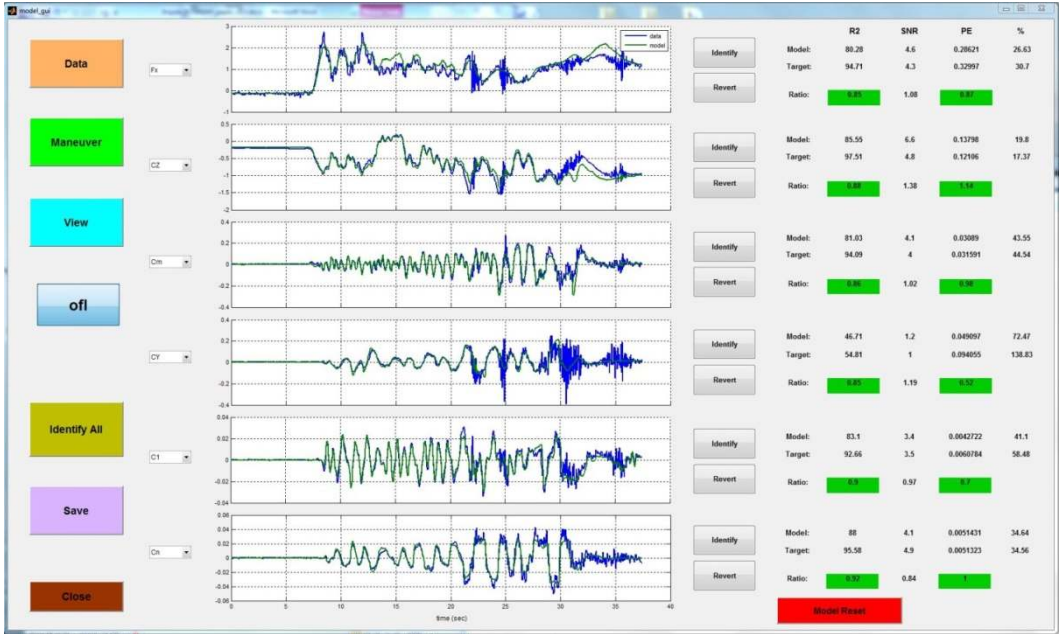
model_gui

Data

Maneuver

View

ofl

Identify All

Save

Close

Fx

CZ

Cm

CY

Cl

Cn

data
model

3
2
1
0
-1

0.5
0
-0.5
-1
-1.5
-2

0.4
0.2
0
-0.2
-0.4

0.4
0.2
0
-0.2
-0.4

0.04
0.02
0
-0.02
-0.04

0.06
0.04
0.02
0
-0.02
-0.04
-0.06

0 5 10 15 20 25 30 35 40
time (sec)

Identify
Revert

Identify
Revert

Identify
Revert

Identify
Revert

Identify
Revert

Identify
Revert

| | R2 | SNR | PE | % |
|---|---|---|---|---|
| Model: | 80.28 | 4.6 | 0.28621 | 26.63 |
| Target: | 94.71 | 4.3 | 0.32997 | 30.7 |
| Ratio: | 0.85 | 1.08 | 0.87 | |
| Model: | 85.55 | 6.6 | 0.13798 | 19.8 |
| Target: | 97.51 | 4.8 | 0.12106 | 17.37 |
| Ratio: | 0.88 | 1.38 | 1.14 | |
| Model: | 81.03 | 4.1 | 0.03089 | 43.55 |
| Target: | 94.09 | 4 | 0.031591 | 44.54 |
| Ratio: | 0.86 | 1.02 | 0.98 | |
| Model: | 46.71 | 1.2 | 0.049097 | 72.47 |
| Target: | 54.81 | 1 | 0.094055 | 138.83 |
| Ratio: | 0.85 | 1.19 | 0.52 | |
| Model: | 83.1 | 3.4 | 0.0042722 | 41.1 |
| Target: | 92.66 | 3.5 | 0.0060784 | 58.48 |
| Ratio: | 0.9 | 0.97 | 0.7 | |
| Model: | 88 | 4.1 | 0.0051431 | 34.64 |
| Target: | 95.58 | 4.9 | 0.0051323 | 34.56 |
| Ratio: | 0.92 | 0.84 | 1 | |

Model Reset